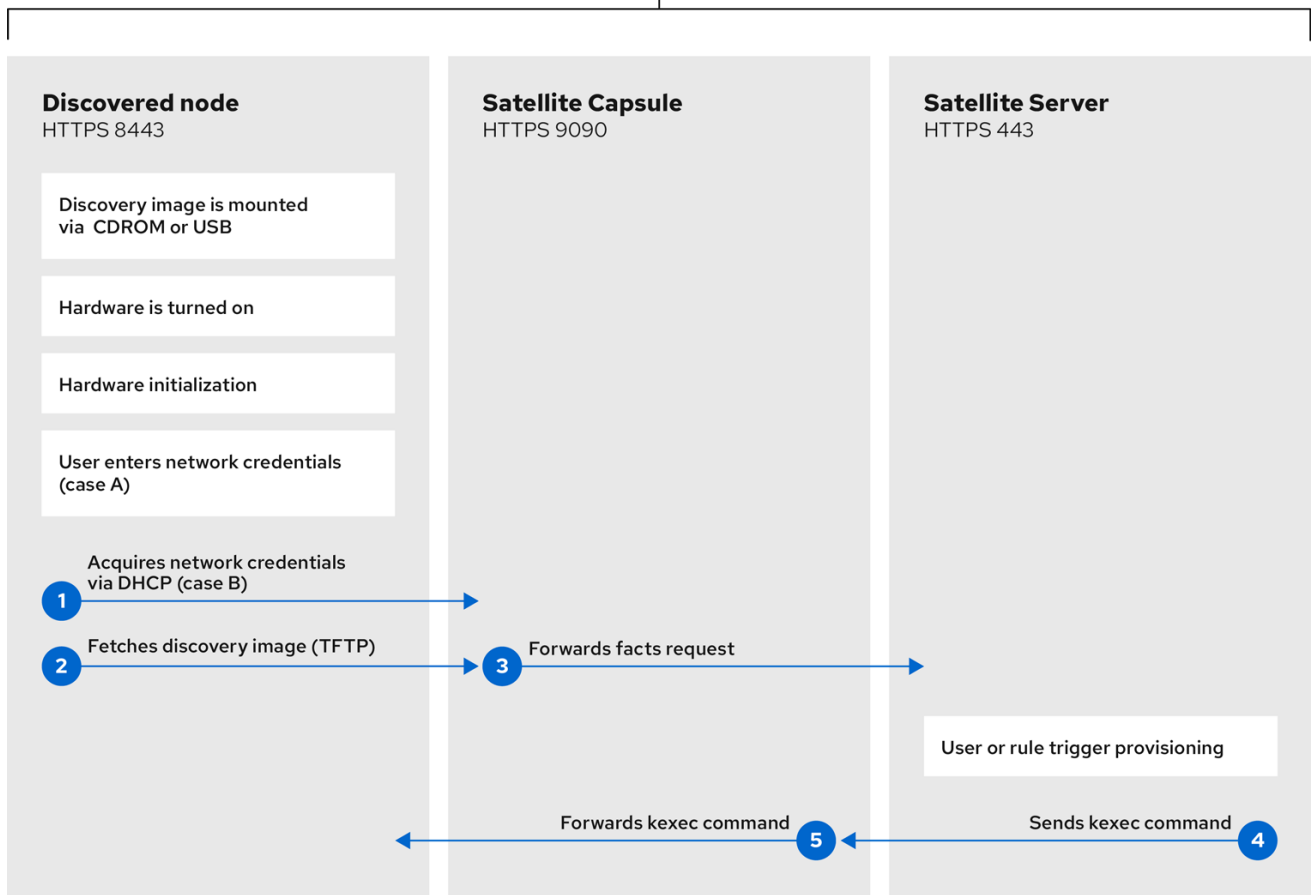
Discovered node
HTTPS 8443

Discovery image is mounted via CDROM or USB

Hardware is turned on

Hardware initialization

User enters network credentials (case A)

Acquires network credentials via DHCP (case B)

1

2

Fetches discovery image (TFTP)

Satellite Capsule
HTTPS 9090

3

Forwards facts request

Satellite Server
HTTPS 443

User or rule trigger provisioning

Forwards kexec command

5

Sends kexec command

4